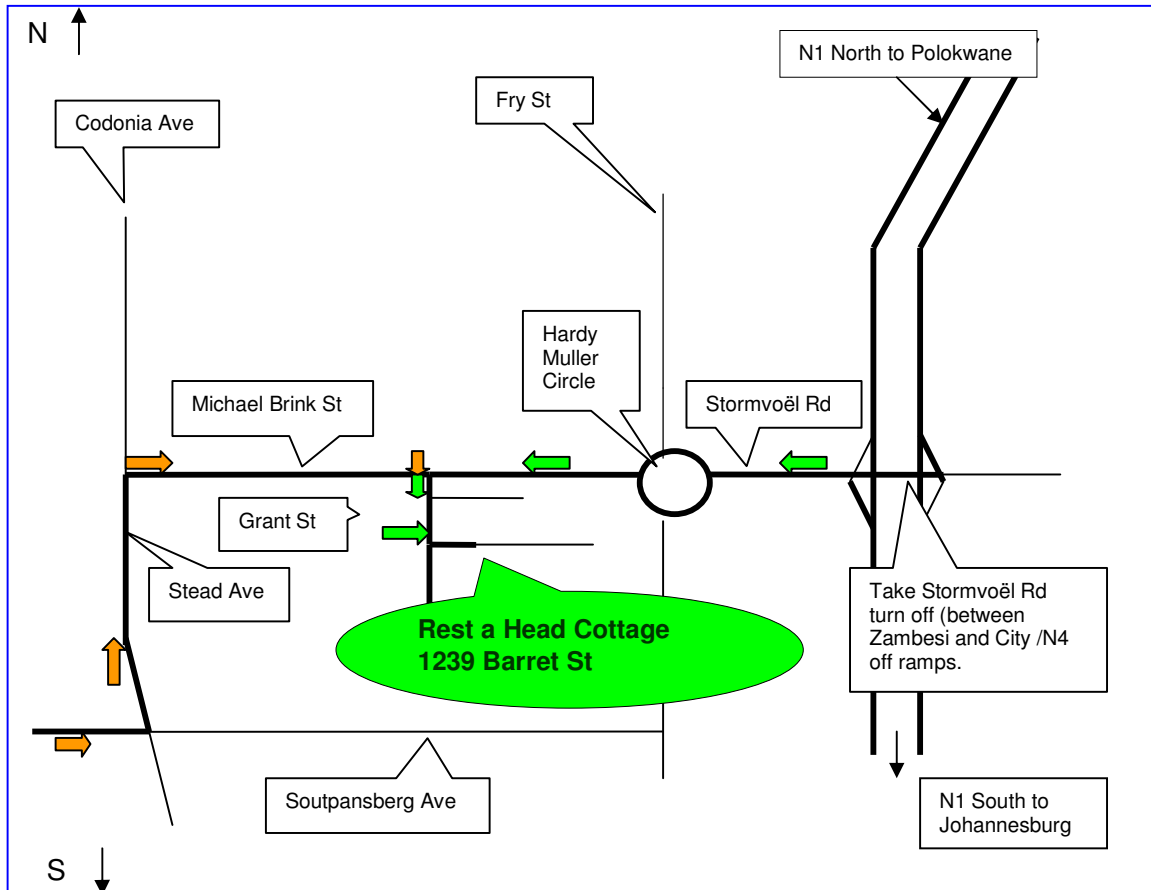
N

N1 North to Polokwane

Fry St

Codonia Ave

Hardy Muller Circle

Michael Brink St

Stormvoël Rd

Grant St

Stead Ave

Rest a Head Cottage
1239 Barret St

Take Stormvoël Rd turn off (between Zambesi and City /N4 off ramps.

Soutpansberg Ave

N1 South to Johannesburg

S